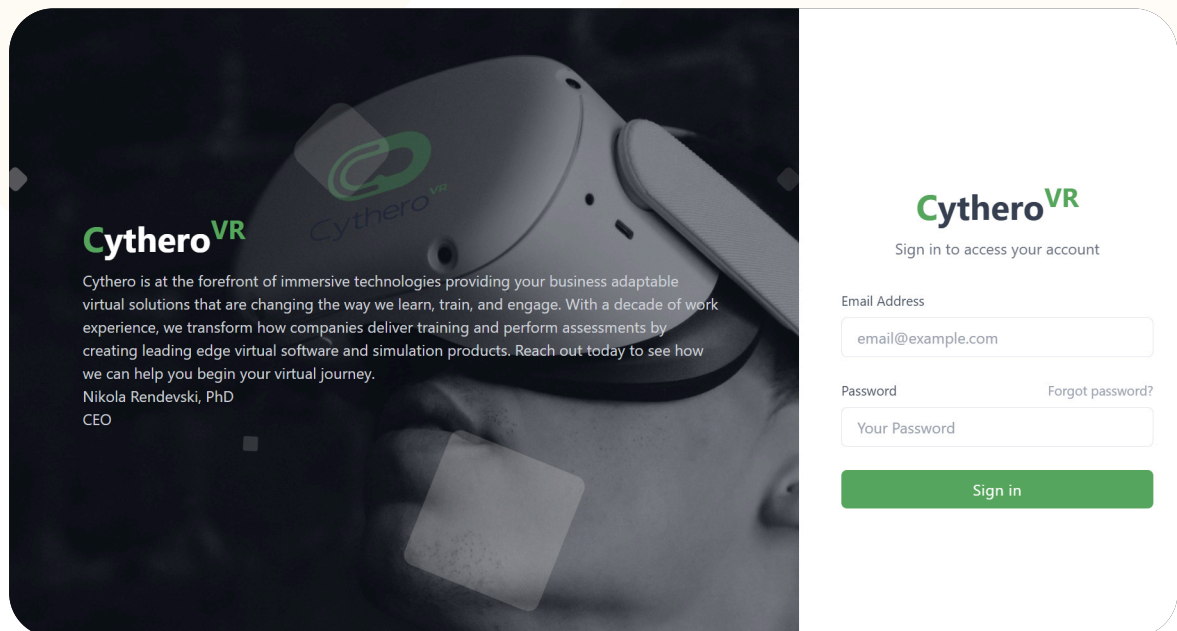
Cythero VR

CytheroVR

Cythero is at the forefront of immersive technologies providing your business adaptable virtual solutions that are changing the way we learn, train, and engage. With a decade of work experience, we transform how companies deliver training and perform assessments by creating leading edge virtual software and simulation products. Reach out today to see how we can help you begin your virtual journey.
Nikola Rendevski, PhD
CEO

CytheroVR

Sign in to access your account

Email Address

email@example.com

Password

Forgot password?

Your Password

Sign in